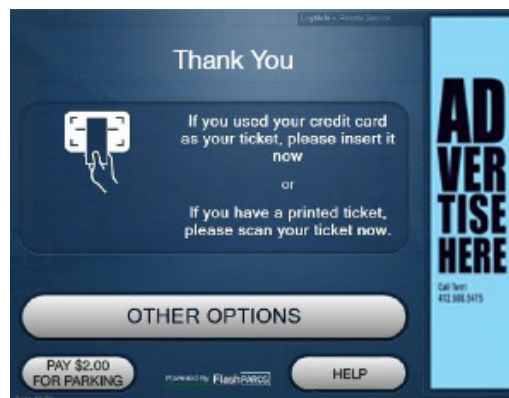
LogMeIn - Remote Session

Thank You

If you used your credit card as your ticket, please insert it now

or

If you have a printed ticket, please scan your ticket now.

OTHER OPTIONS

PAY $2.00 FOR PARKING

Powered by FlashPARCS

HELP

ADVERTISE HERE

Call Terri
412.986.3475